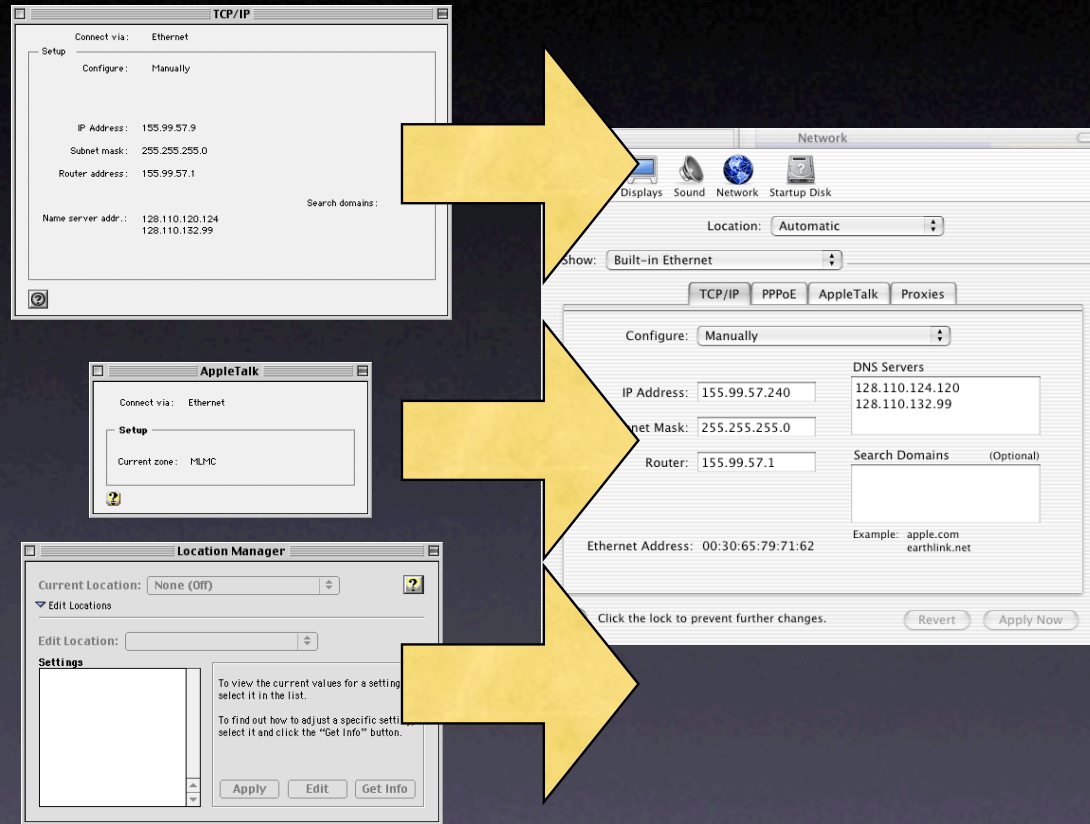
TCP/IP

Connect via: Ethernet

Setup

Configure: Manually

IP Address: 155.99.57.9

Subnet mask: 255.255.255.0

Router address: 155.99.57.1

Search domains:

Name server addr.: 128.110.120.124
128.110.132.99

AppleTalk

Connect via: Ethernet

Setup

Current zone: MLMC

Location Manager

Current Location: None (Off)

Edit Locations

Edit Location:

Settings

To view the current values for a setting select it in the list.

To find out how to adjust a specific setti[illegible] select it and click the "Get Info" button.

Apply Edit Get Info

Network

Displays Sound Network Startup Disk

Location: Automatic

Show: Built-in Ethernet

TCP/IP PPPoE AppleTalk Proxies

Configure: Manually

DNS Servers
128.110.124.120
128.110.132.99

IP Address: 155.99.57.240

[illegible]net Mask: 255.255.255.0

Router: 155.99.57.1

Search Domains (Optional)

Example: apple.com
earthlink.net

Ethernet Address: 00:30:65:79:71:62

Click the lock to prevent further changes.

Revert Apply Now